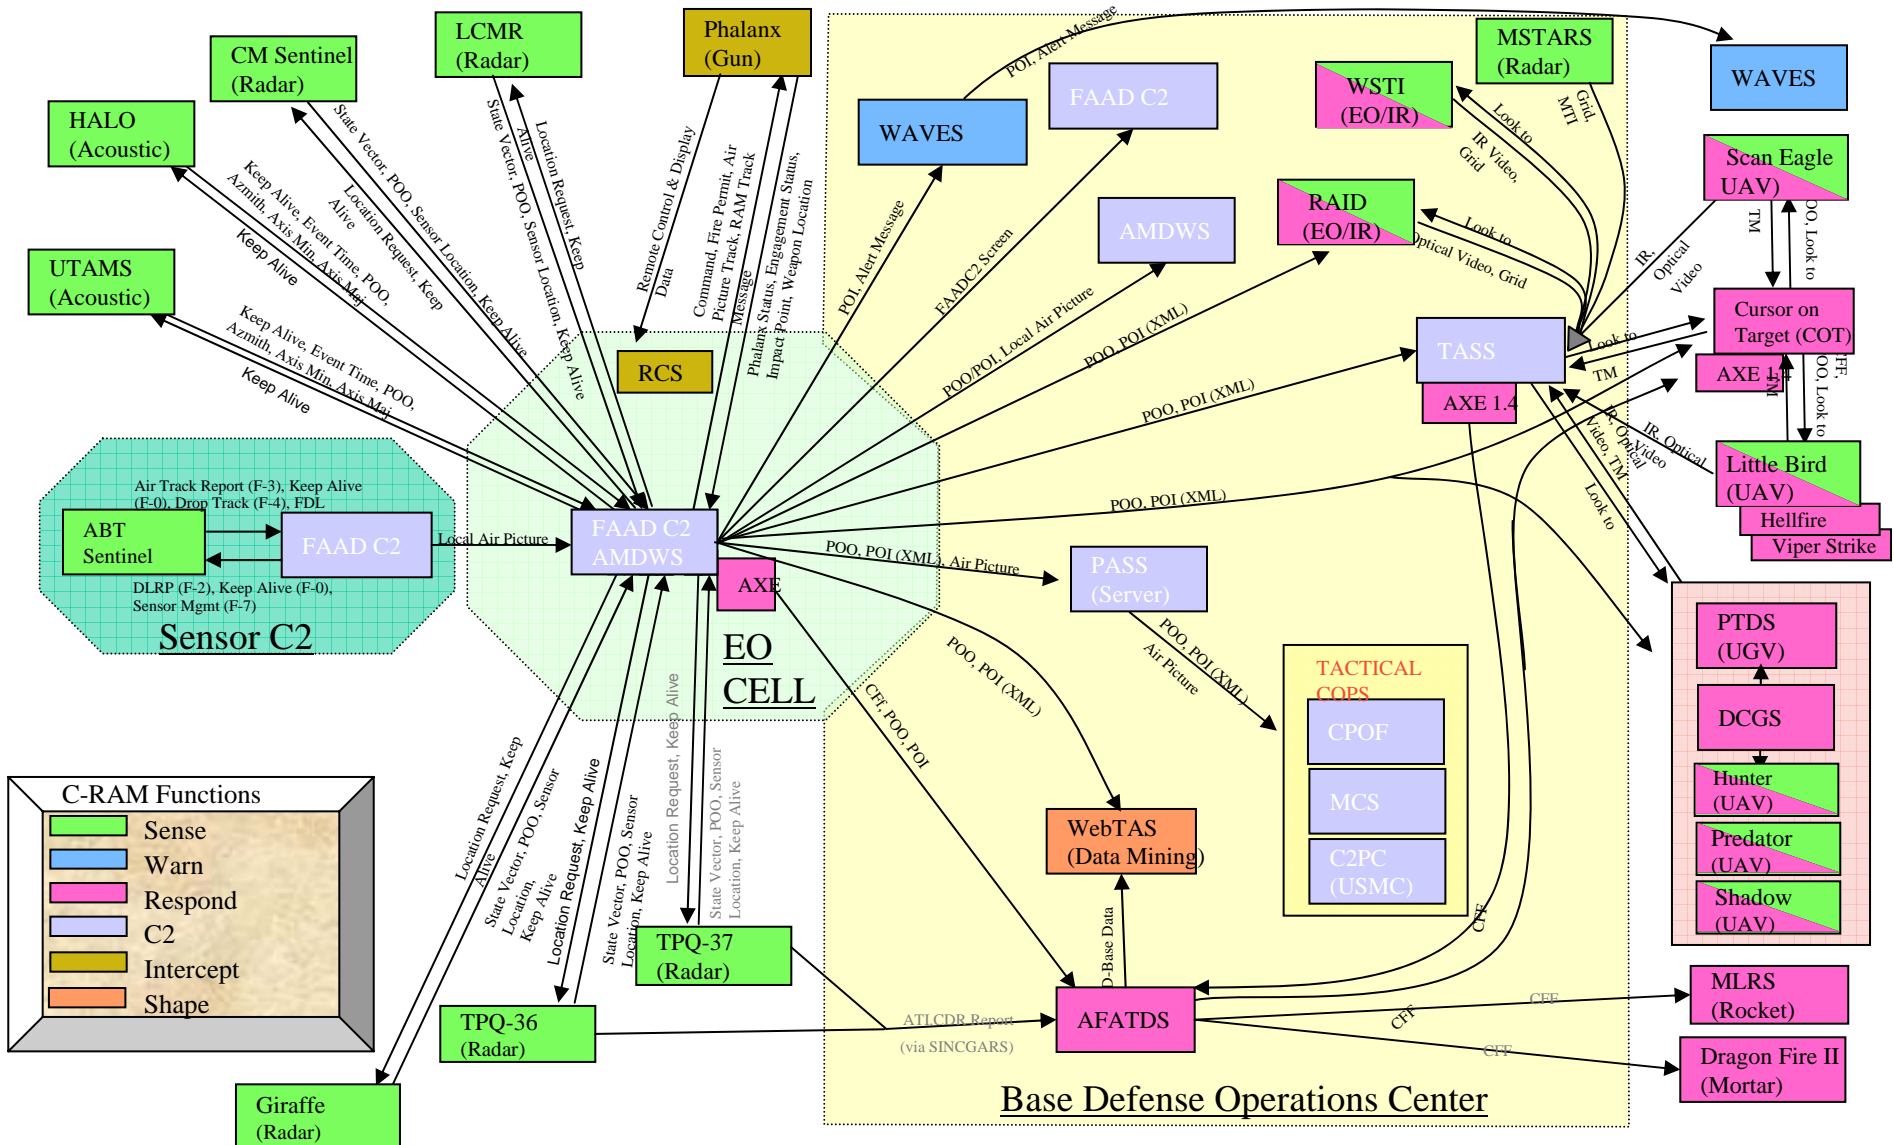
HALO (Acoustic)

CM Sentinel (Radar)

LCMR (Radar)

Phalanx (Gun)

MSTARS (Radar)

WAVES

UTAMS (Acoustic)

WAVES

FAAD C2

WSTI (EO/IR)

Scan Eagle UAV)

AMDWS

RAID (EO/IR)

Cursor on Target (COT)

RCS

TASS

AXE 1.4

AXE 1.4

Little Bird (UAV)

Hellfire

Viper Strike

ABT Sentinel

FAAD C2

FAAD C2 AMDWS

AXE

PASS (Server)

PTDS (UGV)

DCGS

Hunter (UAV)

Predator (UAV)

Shadow (UAV)

Sensor C2

EO CELL

TACTICAL COPS

CPOF

MCS

C2PC (USMC)

WebTAS (Data Mining)

C-RAM Functions

Sense

Warn

Respond

C2

Intercept

Shape

TPQ-37 (Radar)

TPQ-36 (Radar)

AFATDS

MLRS (Rocket)

Dragon Fire II (Mortar)

Giraffe (Radar)

Base Defense Operations Center

Air Track Report (F-3), Keep Alive (F-0), Drop Track (F-4), FDL

DLRP (F-2), Keep Alive (F-0), Sensor Mgmt (F-7)

Local Air Picture

Keep Alive, Event Time, POO, Azmith, Axis Min, Axis Maj

Keep Alive

Keep Alive, Event Time, POO, Azmith, Axis Min, Axis Maj

Keep Alive

State Vector, POO, Sensor Location, Keep Alive

Location Request, Keep Alive

State Vector, POO, Sensor Location, Keep Alive

Location Request, Keep Alive

Remote Control & Display Data

Command, Fire Permit, Air Picture Track, RAM Track Message

Phalanx Status, Engagement Status, Impact Point, Weapon Location

POI, Alert Message

POI, Alert Message

FAADC2 Screen

POO/POI, Local Air Picture

POO, POI (XML)

POO, POI (XML)

POO, POI (XML)

POO, POI (XML), Air Picture

POO, POI (XML)

POO, POI (XML) Air Picture

CFF, POO, POI

Look to

IR Video, Grid

Grid, MTI

Look to

Optical Video, Grid

IR, Optical Video

TM

POO, Look to

Look to

TM

CFF, POO, Look to

TM

IR, Optical Video

IR, Optical Video, TM

Look to

Location Request, Keep Alive

State Vector, POO, Sensor Location, Keep Alive

Location Request, Keep Alive

State Vector, POO, Sensor Location, Keep Alive

Location Request, Keep Alive

State Vector, POO, Sensor Location, Keep Alive

D-Base Data

ATLCDR Report (via SINCGARS)

CFF

CFF

CFF

CFF